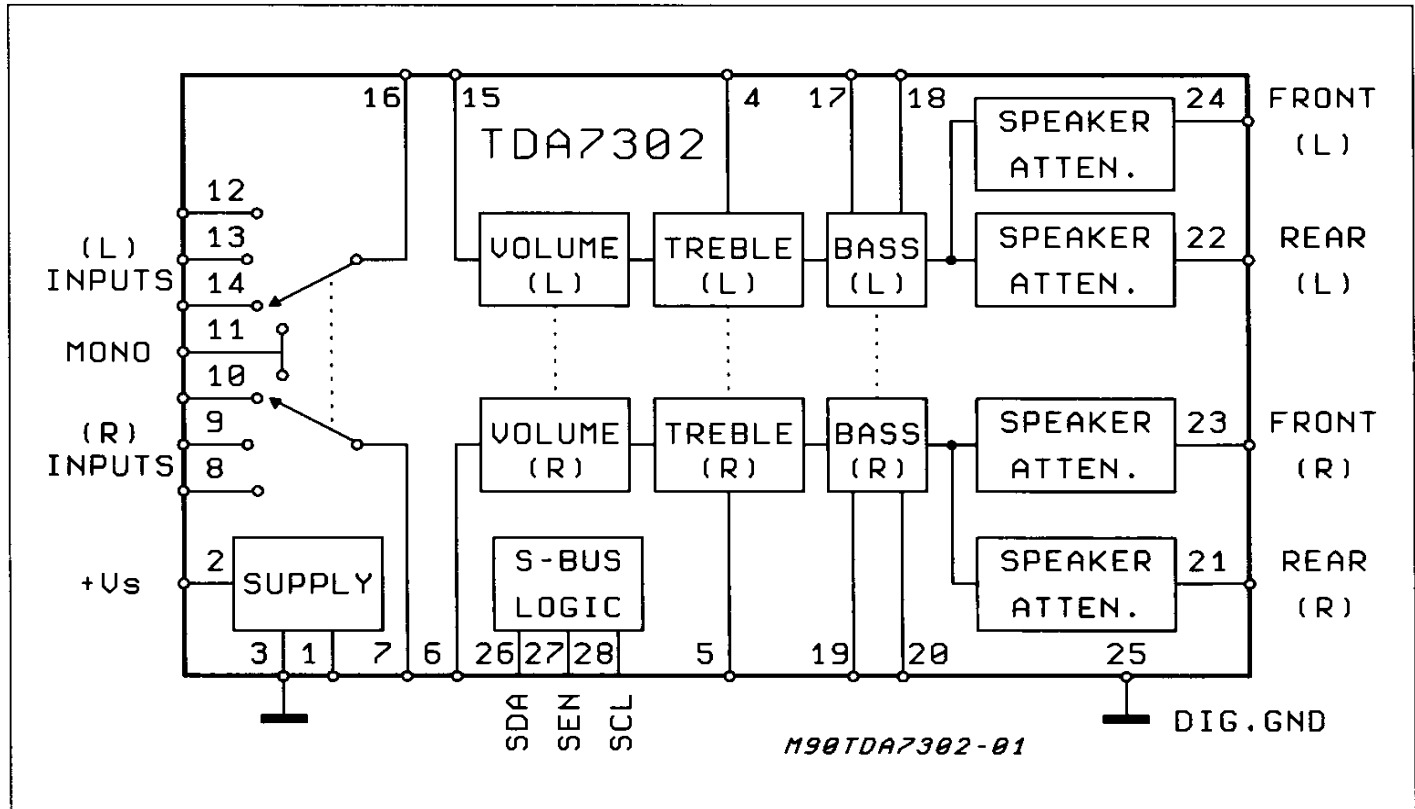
16
15
4
17
18
TDA7302
SPEAKER ATTEN.
24
FRONT (L)
12
13
(L) INPUTS
14
VOLUME (L)
TREBLE (L)
BASS (L)
SPEAKER ATTEN.
22
REAR (L)
11
MONO
10
9
(R) INPUTS
8
VOLUME (R)
TREBLE (R)
BASS (R)
SPEAKER ATTEN.
23
FRONT (R)
2
+Vs
SUPPLY
S-BUS LOGIC
SPEAKER ATTEN.
21
REAR (R)
3
1
7
6
26
27
28
5
19
20
25
SDA
SEN
SCL
DIG.GND
M90TDA7302-01